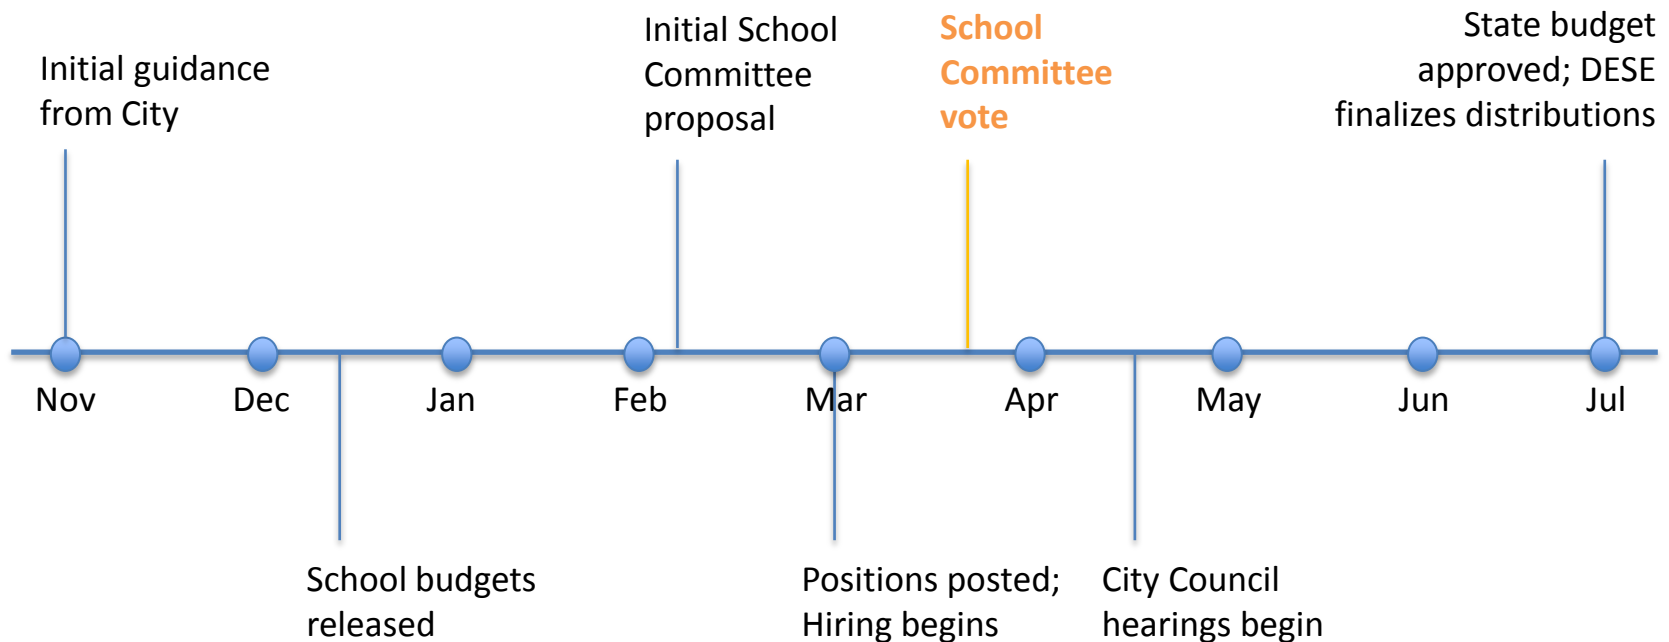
Initial guidance from City

Initial School Committee proposal

School Committee vote

State budget approved; DESE finalizes distributions

Nov

Dec

Jan

Feb

Mar

Apr

May

Jun

Jul

School budgets released

Positions posted; Hiring begins

City Council hearings begin